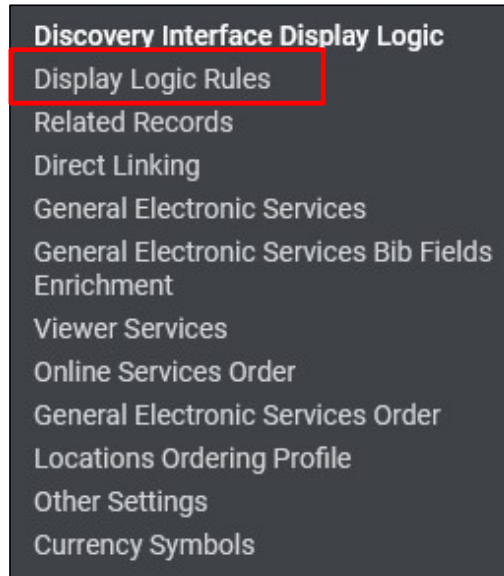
Discovery Interface Display Logic
Display Logic Rules
Related Records
Direct Linking
General Electronic Services
General Electronic Services Bib Fields Enrichment
Viewer Services
Online Services Order
General Electronic Services Order
Locations Ordering Profile
Other Settings
Currency Symbols